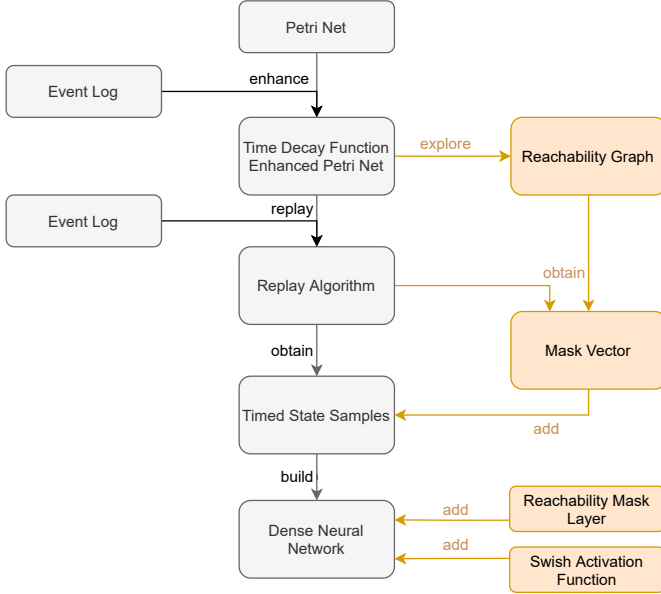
Petri Net

Event Log

enhance

Time Decay Function Enhanced Petri Net

explore

Reachability Graph

Event Log

replay

Replay Algorithm

obtain

obtain

Mask Vector

Timed State Samples

add

build

Dense Neural Network

add

Reachability Mask Layer

add

Swish Activation Function